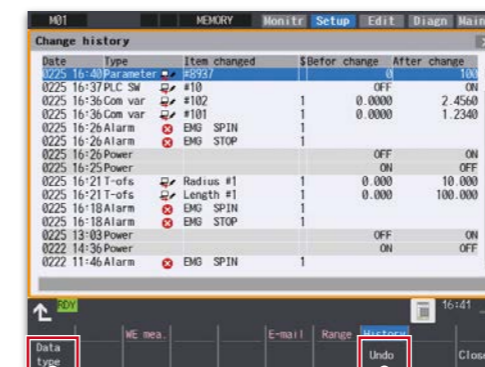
M01 MEMORY Monitr Setup Edit Diagn Main

Change history

| Date | Type | Item changed | $ | Befor change | After change |
|---|---|---|---|---|---|
| 0225 16:40 | Parameter | #8937 | | 0 | 100 |
| 0225 16:37 | PLC SW | #10 | | OFF | ON |
| 0225 16:36 | Com var | #102 | 1 | 0.0000 | 2.4560 |
| 0225 16:36 | Com var | #101 | 1 | 0.0000 | 1.2340 |
| 0225 16:26 | Alarm | EMG SPIN | 1 | | |
| 0225 16:26 | Alarm | EMG STOP | 1 | | |
| 0225 16:26 | Power | | | OFF | ON |
| 0225 16:25 | Power | | | ON | OFF |
| 0225 16:21 | T-ofs | Radius #1 | 1 | 0.000 | 10.000 |
| 0225 16:21 | T-ofs | Length #1 | 1 | 0.000 | 100.000 |
| 0225 16:18 | Alarm | EMG SPIN | 1 | | |
| 0225 16:18 | Alarm | EMG STOP | 1 | | |
| 0225 13:03 | Power | | | OFF | ON |
| 0222 14:36 | Power | | | ON | OFF |
| 0222 11:46 | Alarm | EMG SPIN | 1 | | |

RDY 16:41

Data type | WE mea. | E-mail | Range | History | Undo | Close